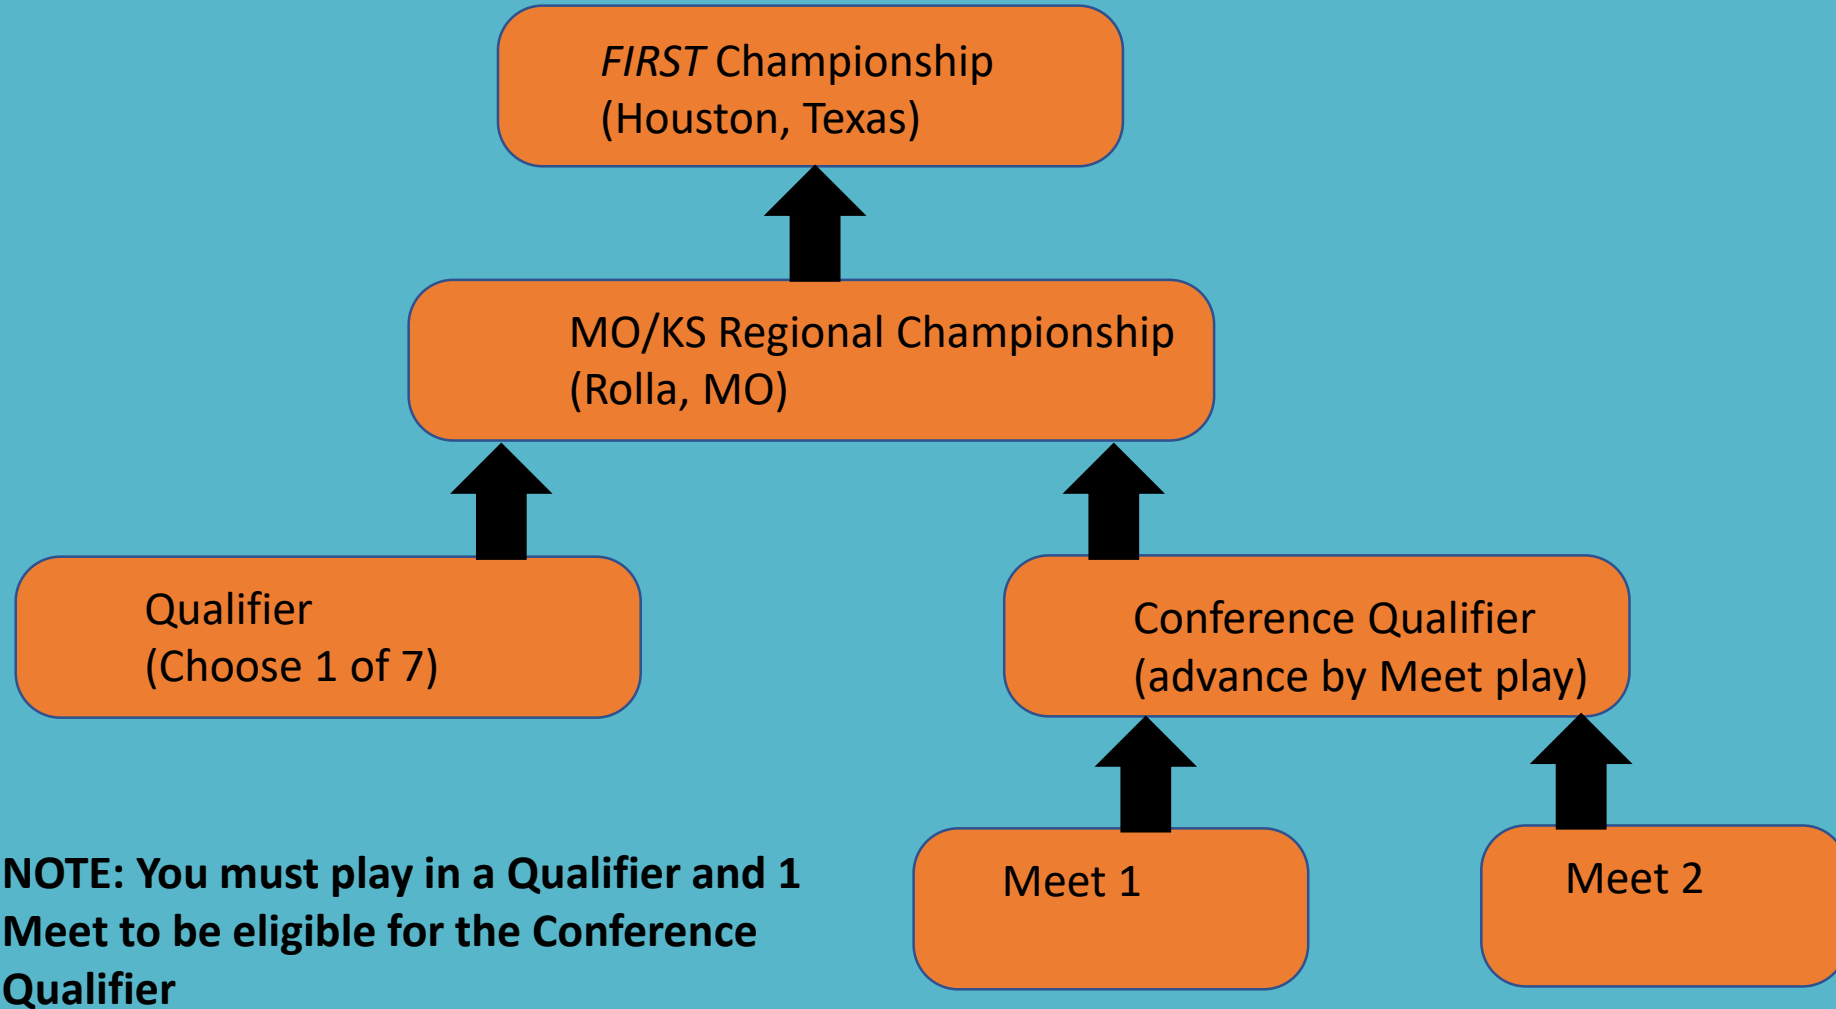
FIRST Championship
(Houston, Texas)

MO/KS Regional Championship
(Rolla, MO)

Qualifier
(Choose 1 of 7)

Conference Qualifier
(advance by Meet play)

Meet 1

Meet 2

NOTE: You must play in a Qualifier and 1 Meet to be eligible for the Conference Qualifier